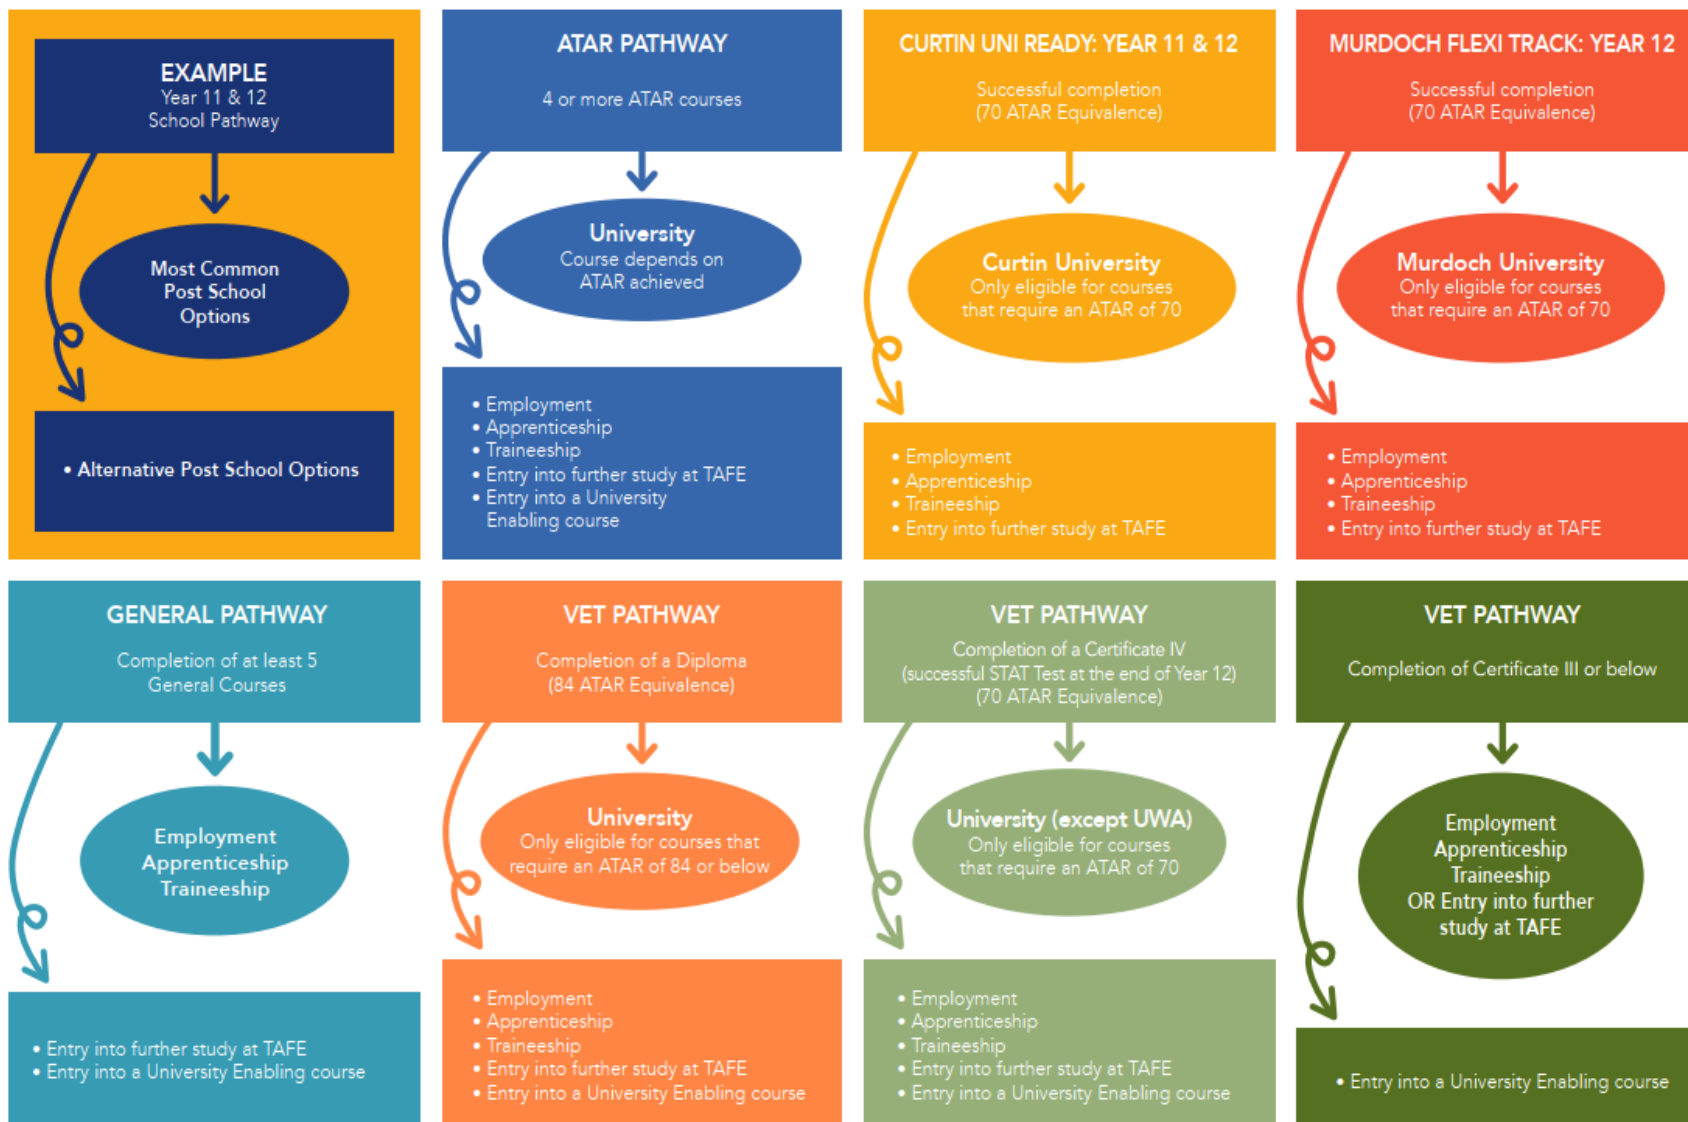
EXAMPLE
Year 11 & 12
School Pathway

Most Common Post School Options

• Alternative Post School Options

ATAR PATHWAY

4 or more ATAR courses

University
Course depends on ATAR achieved

• Employment
• Apprenticeship
• Traineeship
• Entry into further study at TAFE
• Entry into a University Enabling course

CURTIN UNI READY: YEAR 11 & 12

Successful completion (70 ATAR Equivalence)

Curtin University
Only eligible for courses that require an ATAR of 70

• Employment
• Apprenticeship
• Traineeship
• Entry into further study at TAFE

MURDOCH FLEXI TRACK: YEAR 12

Successful completion (70 ATAR Equivalence)

Murdoch University
Only eligible for courses that require an ATAR of 70

• Employment
• Apprenticeship
• Traineeship
• Entry into further study at TAFE

GENERAL PATHWAY

Completion of at least 5 General Courses

Employment
Apprenticeship
Traineeship

• Entry into further study at TAFE
• Entry into a University Enabling course

VET PATHWAY

Completion of a Diploma (84 ATAR Equivalence)

University
Only eligible for courses that require an ATAR of 84 or below

• Employment
• Apprenticeship
• Traineeship
• Entry into further study at TAFE
• Entry into a University Enabling course

VET PATHWAY

Completion of a Certificate IV (successful STAT Test at the end of Year 12) (70 ATAR Equivalence)

University (except UWA)
Only eligible for courses that require an ATAR of 70

• Employment
• Apprenticeship
• Traineeship
• Entry into further study at TAFE
• Entry into a University Enabling course

VET PATHWAY

Completion of Certificate III or below

Employment
Apprenticeship
Traineeship
OR Entry into further study at TAFE

• Entry into a University Enabling course